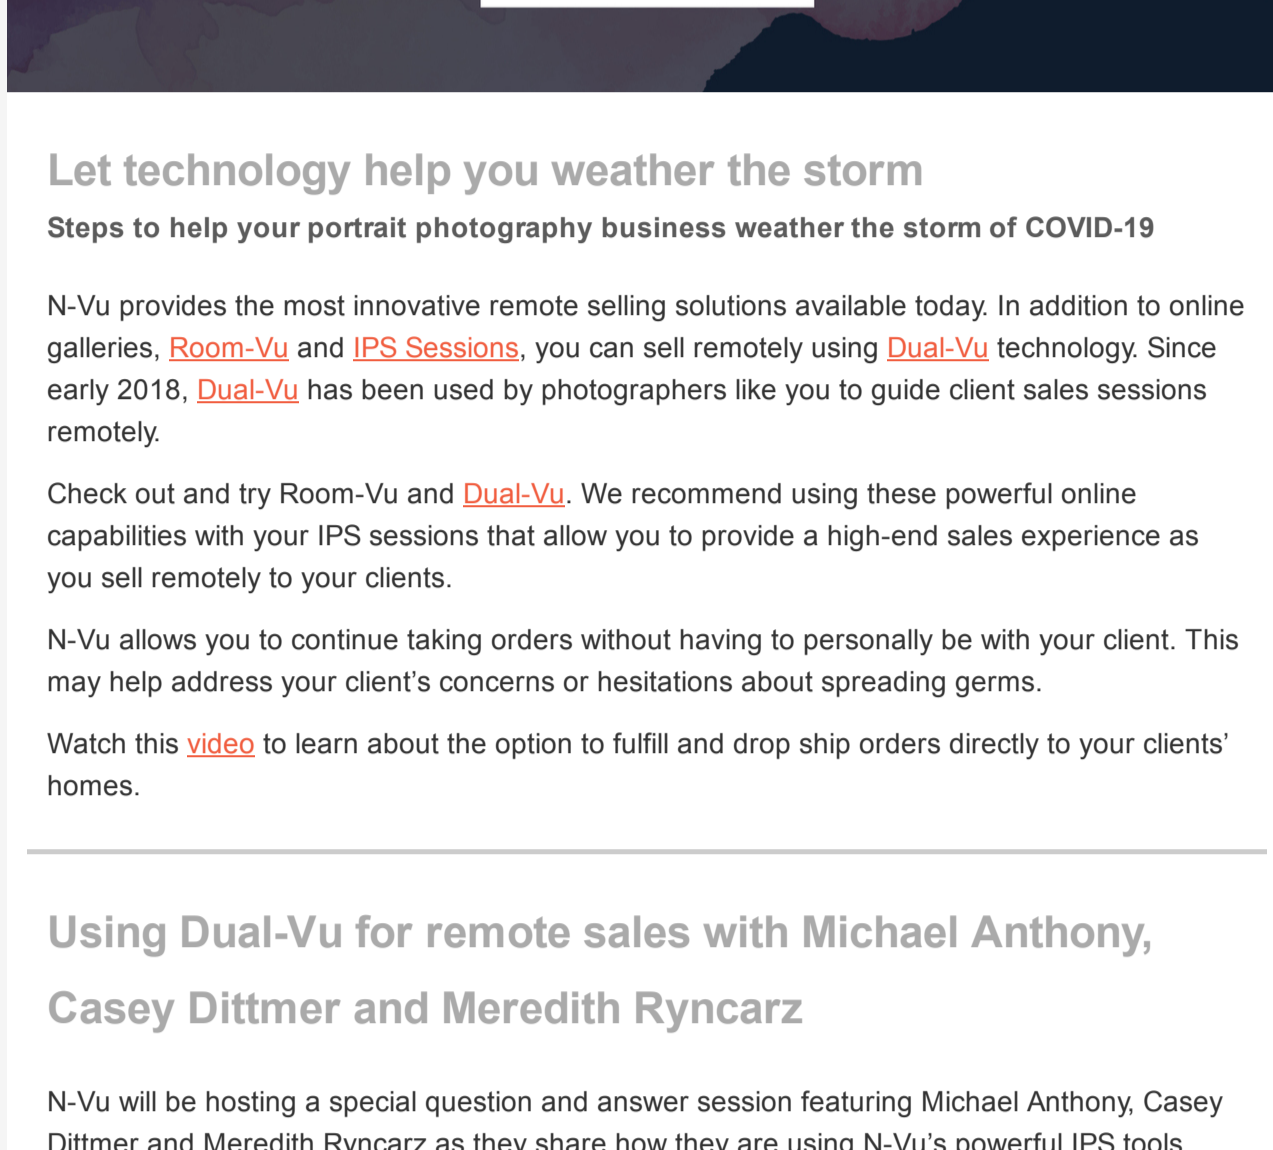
Let technology help you weather the storm

Steps to help your portrait photography business weather the storm of COVID-19

N-Vu provides the most innovative remote selling solutions available today. In addition to online galleries, Room-Vu and IPS Sessions, you can sell remotely using Dual-Vu technology. Since early 2018, Dual-Vu has been used by photographers like you to guide client sales sessions remotely.

Check out and try Room-Vu and Dual-Vu. We recommend using these powerful online capabilities with your IPS sessions that allow you to provide a high-end sales experience as you sell remotely to your clients.

N-Vu allows you to continue taking orders without having to personally be with your client. This may help address your client's concerns or hesitations about spreading germs.

Watch this video to learn about the option to fulfill and drop ship orders directly to your clients' homes.

Using Dual-Vu for remote sales with Michael Anthony, Casey Dittmer and Meredith Ryncarz

N-Vu will be hosting a special question and answer session featuring Michael Anthony, Casey Dittmer and Meredith Ryncarz as they share how they are using N-Vu's powerful IPS tools